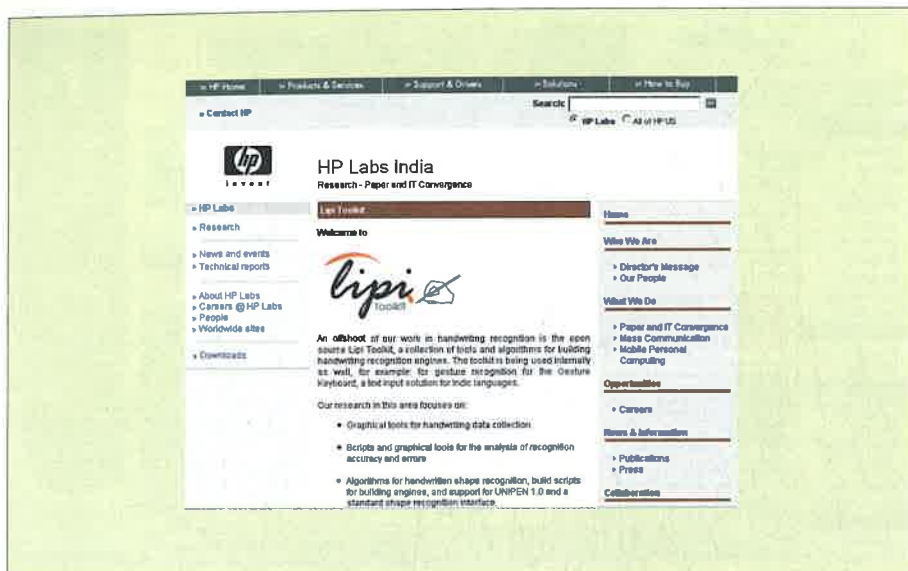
» HP Home | » Products & Services | » Support & Drivers | » Solutions | » How to Buy

» Contact HP

Search: [ ] HP Labs All of HP US

hp invent

HP Labs India
Research - Paper and IT Convergence

» HP Labs
» Research

» News and events
» Technical reports

» About HP Labs
» Careers @ HP Labs
» People
» Worldwide sites

» Downloads

Lipi Toolkit

Welcome to

lipi Toolkit

An offshoot of our work in handwriting recognition is the open source Lipi Toolkit, a collection of tools and algorithms for building handwriting recognition engines. The toolkit is being used internally as well, for example: for gesture recognition for the Gesture Keyboard, a text input solution for Indic languages.

Our research in this area focuses on:

• Graphical tools for handwriting data collection

• Scripts and graphical tools for the analysis of recognition accuracy and errors

• Algorithms for handwritten shape recognition, build scripts for building engines, and support for UNIPEN 1.0 and a standard shape recognition interface

Home

Who We Are

» Director's Message
» Our People

What We Do

» Paper and IT Convergence
» Mass Communication
» Mobile Personal Computing

Opportunities

» Careers

News & Information

» Publications
» Press

Collaboration